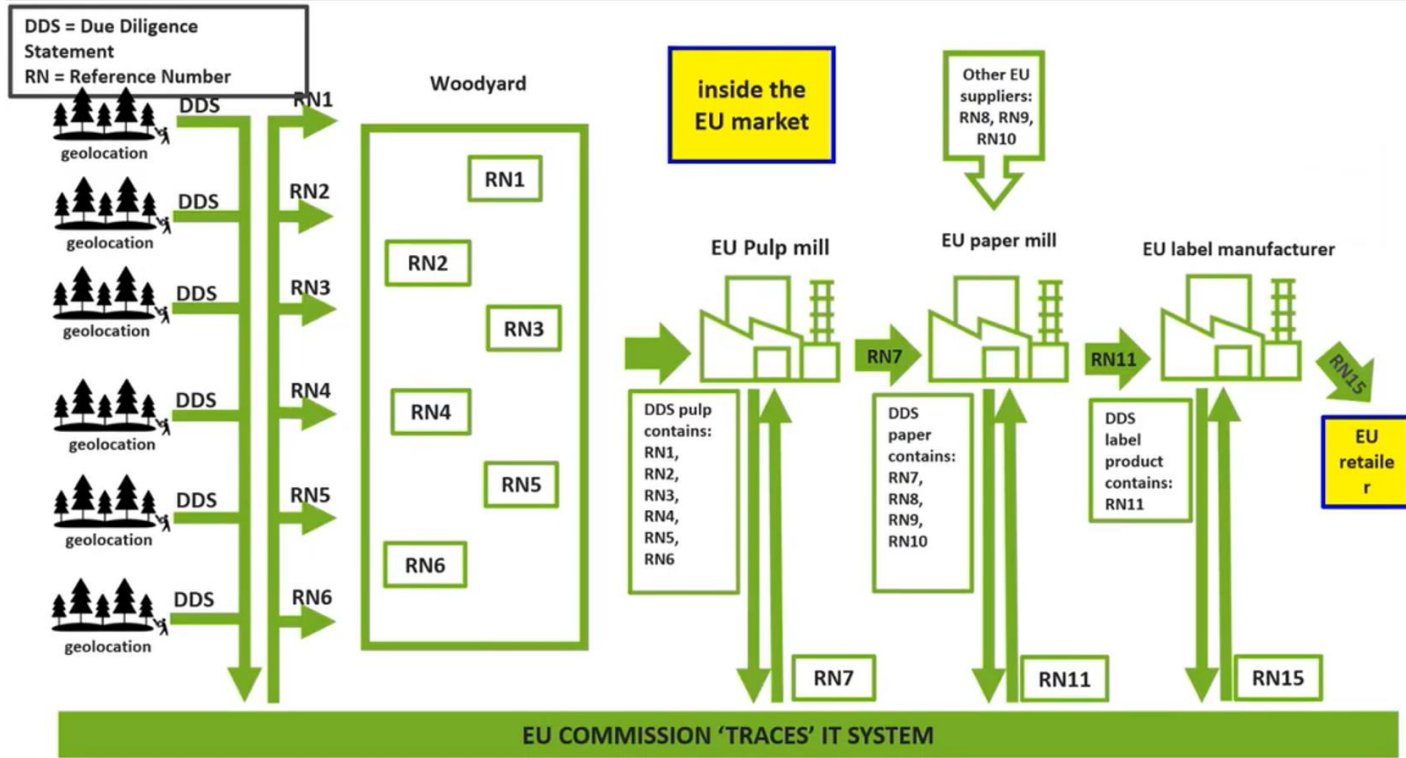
DDS = Due Diligence Statement
RN = Reference Number

geolocation DDS RN1
geolocation DDS RN2
geolocation DDS RN3
geolocation DDS RN4
geolocation DDS RN5
geolocation DDS RN6

Woodyard

RN1
RN2
RN3
RN4
RN5
RN6

inside the EU market

Other EU suppliers: RN8, RN9, RN10

EU Pulp mill

DDS pulp contains: RN1, RN2, RN3, RN4, RN5, RN6

RN7

RN7

EU paper mill

DDS paper contains: RN7, RN8, RN9, RN10

RN11

RN11

EU label manufacturer

DDS label product contains: RN11

RN15

RN15

EU retaile r

EU COMMISSION 'TRACES' IT SYSTEM